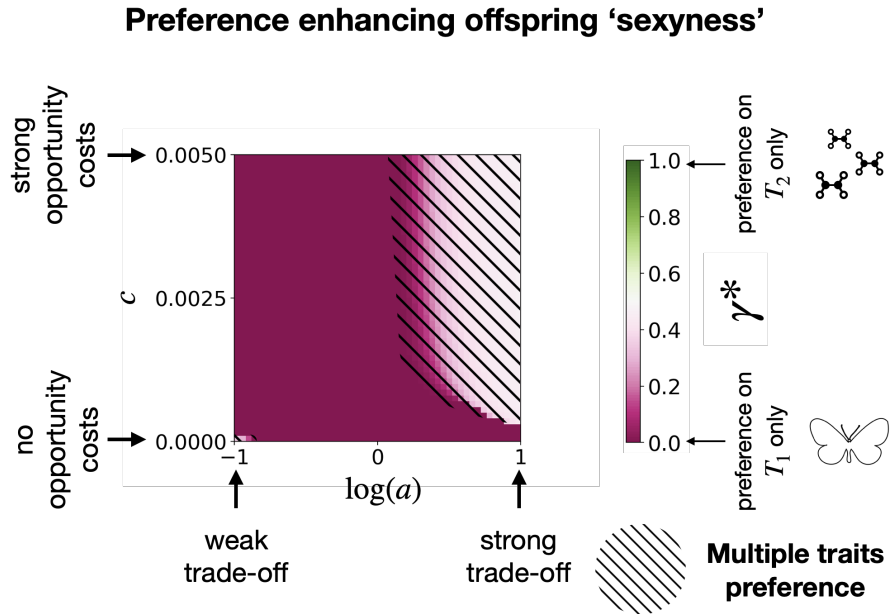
Preference enhancing offspring 'sexyness'

strong opportunity costs

no opportunity costs

$c$

0.0050

0.0025

0.0000

−1

0

1

$\log(a)$

weak trade-off

strong trade-off

1.0

0.8

0.6

0.4

0.2

0.0

$\gamma^*$

preference on $T_2$ only

preference on $T_1$ only

Multiple traits preference